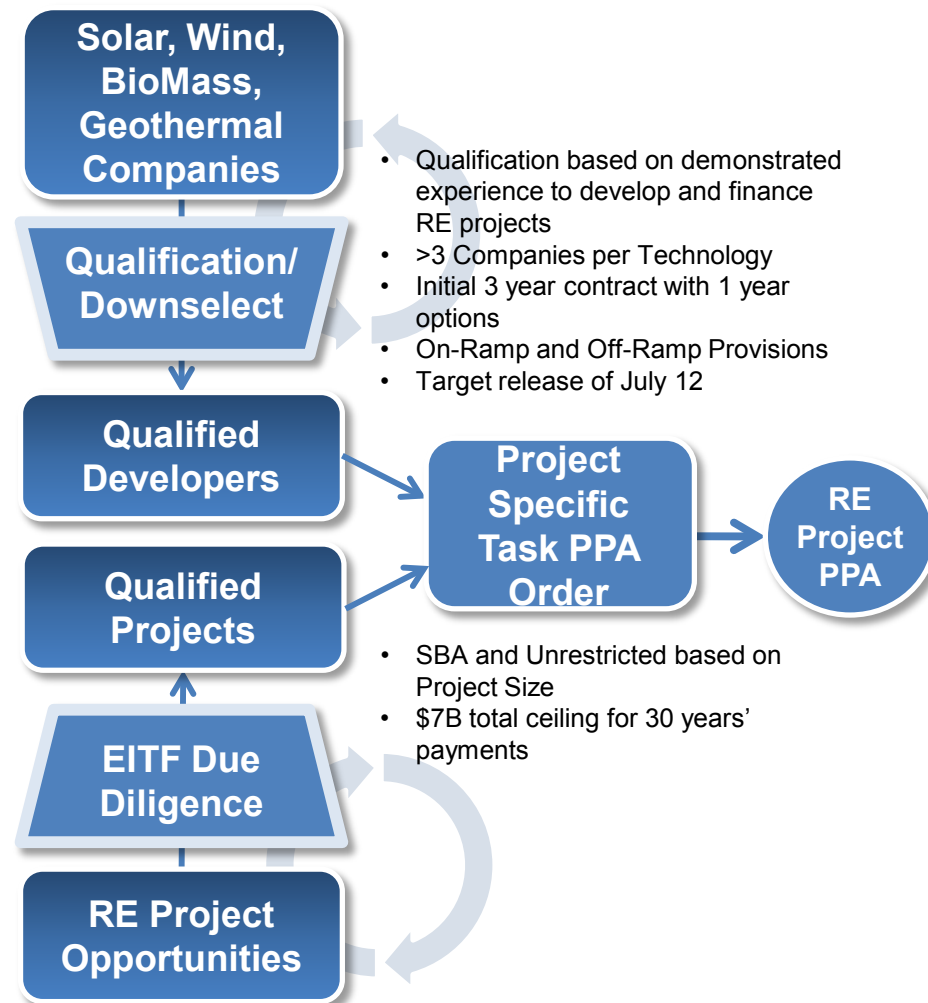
Solar, Wind, BioMass, Geothermal Companies

Qualification/ Downselect

- Qualification based on demonstrated experience to develop and finance RE projects
- >3 Companies per Technology
- Initial 3 year contract with 1 year options
- On-Ramp and Off-Ramp Provisions
- Target release of July 12

Qualified Developers

Project Specific Task PPA Order

RE Project PPA

Qualified Projects

- SBA and Unrestricted based on Project Size
- \$7B total ceiling for 30 years' payments

EITF Due Diligence

RE Project Opportunities